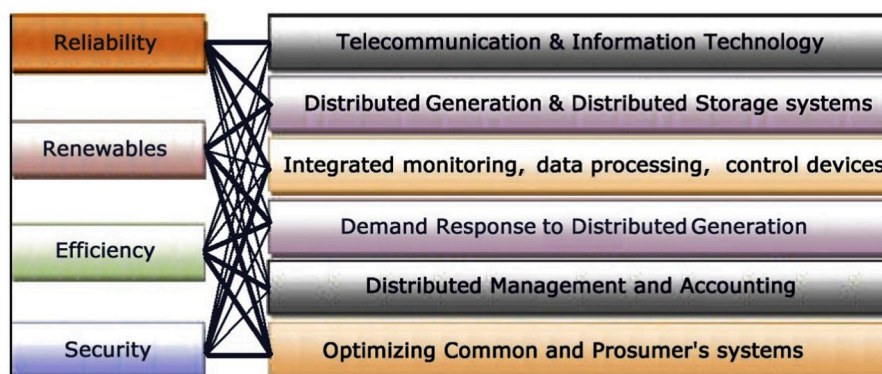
Reliability

Renewables

Efficiency

Security

Telecommunication & Information Technology

Distributed Generation & Distributed Storage systems

Integrated monitoring, data processing, control devices

Demand Response to Distributed Generation

Distributed Management and Accounting

Optimizing Common and Prosumer's systems